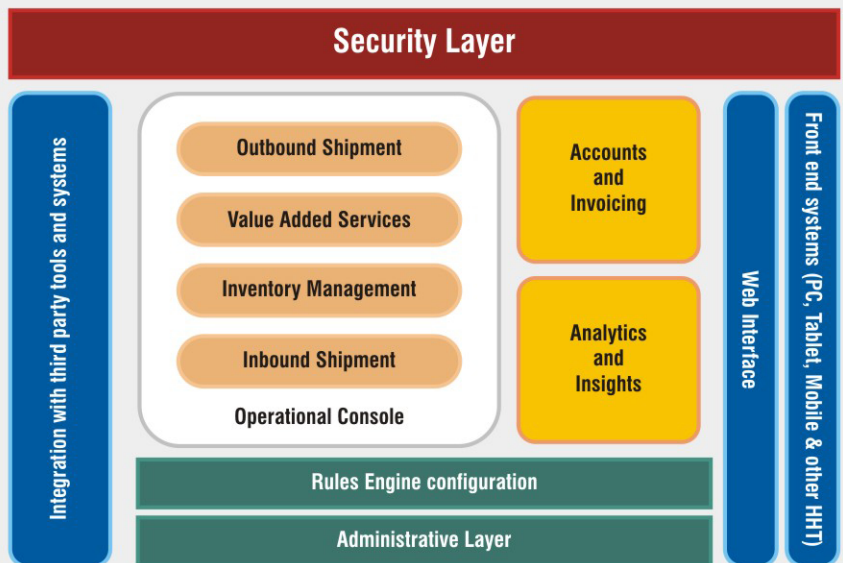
Security Layer

Integration with third party tools and systems

Outbound Shipment

Value Added Services

Inventory Management

Inbound Shipment

Operational Console

Accounts and Invoicing

Analytics and Insights

Web Interface

Front end systems (PC, Tablet, Mobile & other HHT)

Rules Engine configuration

Administrative Layer